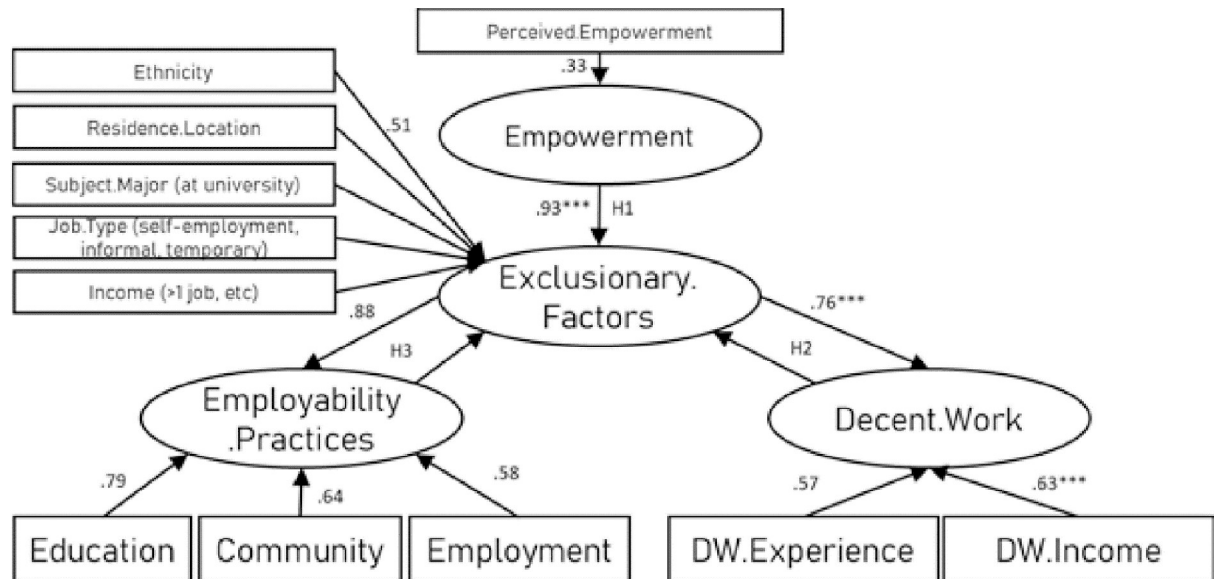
Perceived.Empowerment

.33

Empowerment

Ethnicity

Residence.Location

Subject.Major (at university)

Job.Type (self-employment, informal, temporary)

Income (>1 job, etc)

.51

.93*** H1

Exclusionary. Factors

.88

H3

.76***

H2

Employability .Practices

Decent.Work

.79

.64

.58

.57

.63***

Education

Community

Employment

DW.Experience

DW.Income